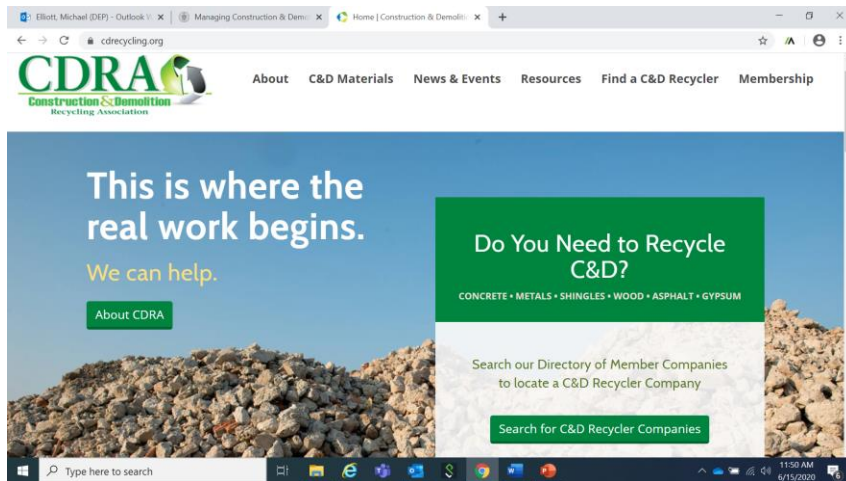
Elliott, Michael (DEP) - Outlook W ×
Managing Construction & Demo ×
Home | Construction & Demoliti ×
+

cdrecycling.org

CDRA
Construction & Demolition
Recycling Association

About
C&D Materials
News & Events
Resources
Find a C&D Recycler
Membership

This is where the real work begins.

We can help.

About CDRA

Do You Need to Recycle C&D?

CONCRETE • METALS • SHINGLES • WOOD • ASPHALT • GYPSUM

Search our Directory of Member Companies to locate a C&D Recycler Company

Search for C&D Recycler Companies

Type here to search

11:50 AM
6/15/2020